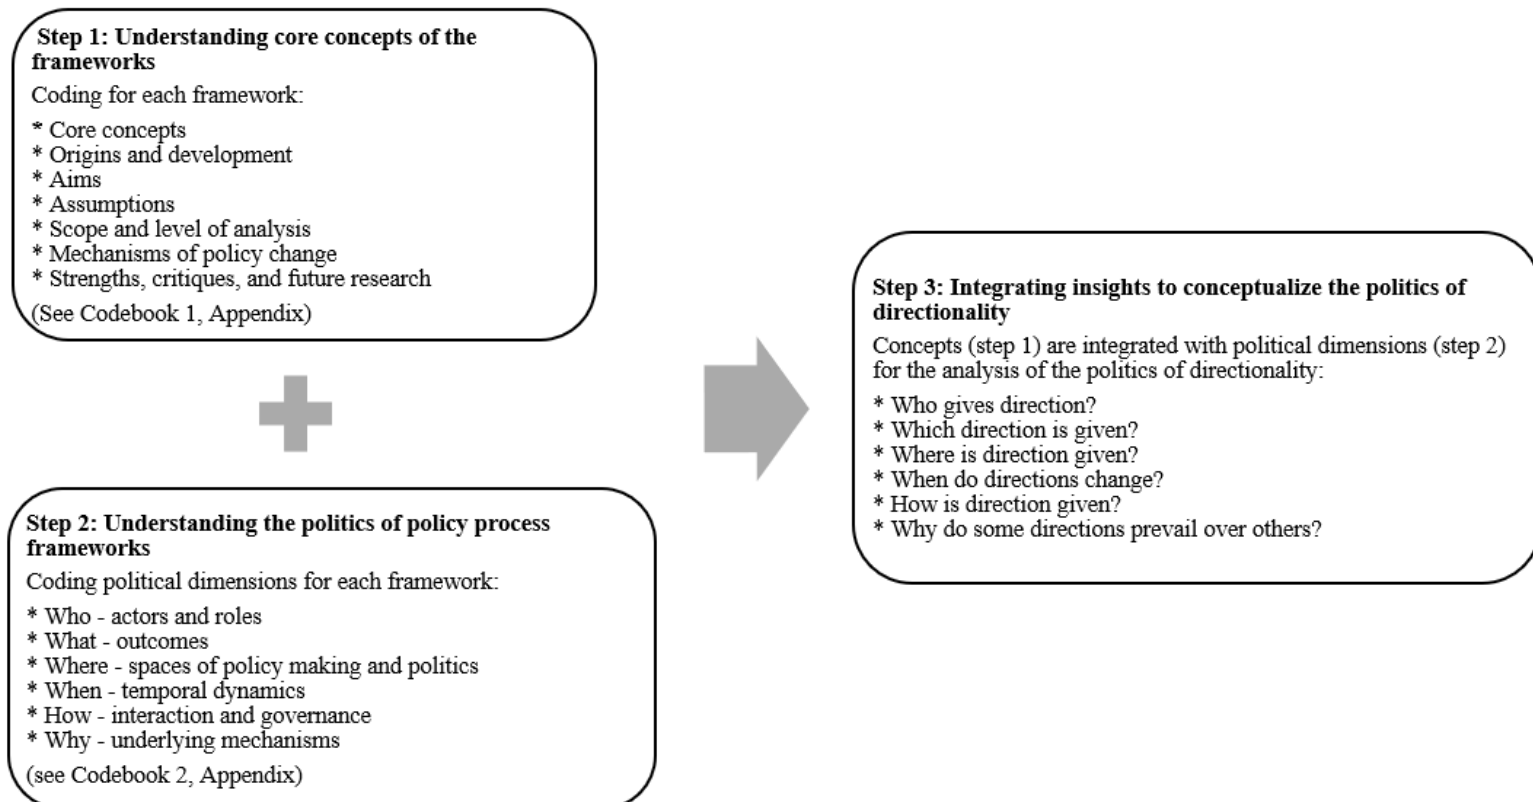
**Step 1: Understanding core concepts of the frameworks**

Coding for each framework:

* Core concepts
* Origins and development
* Aims
* Assumptions
* Scope and level of analysis
* Mechanisms of policy change
* Strengths, critiques, and future research

(See Codebook 1, Appendix)

**Step 2: Understanding the politics of policy process frameworks**

Coding political dimensions for each framework:

* Who - actors and roles
* What - outcomes
* Where - spaces of policy making and politics
* When - temporal dynamics
* How - interaction and governance
* Why - underlying mechanisms

(see Codebook 2, Appendix)

**Step 3: Integrating insights to conceptualize the politics of directionality**

Concepts (step 1) are integrated with political dimensions (step 2) for the analysis of the politics of directionality:

* Who gives direction?
* Which direction is given?
* Where is direction given?
* When do directions change?
* How is direction given?
* Why do some directions prevail over others?